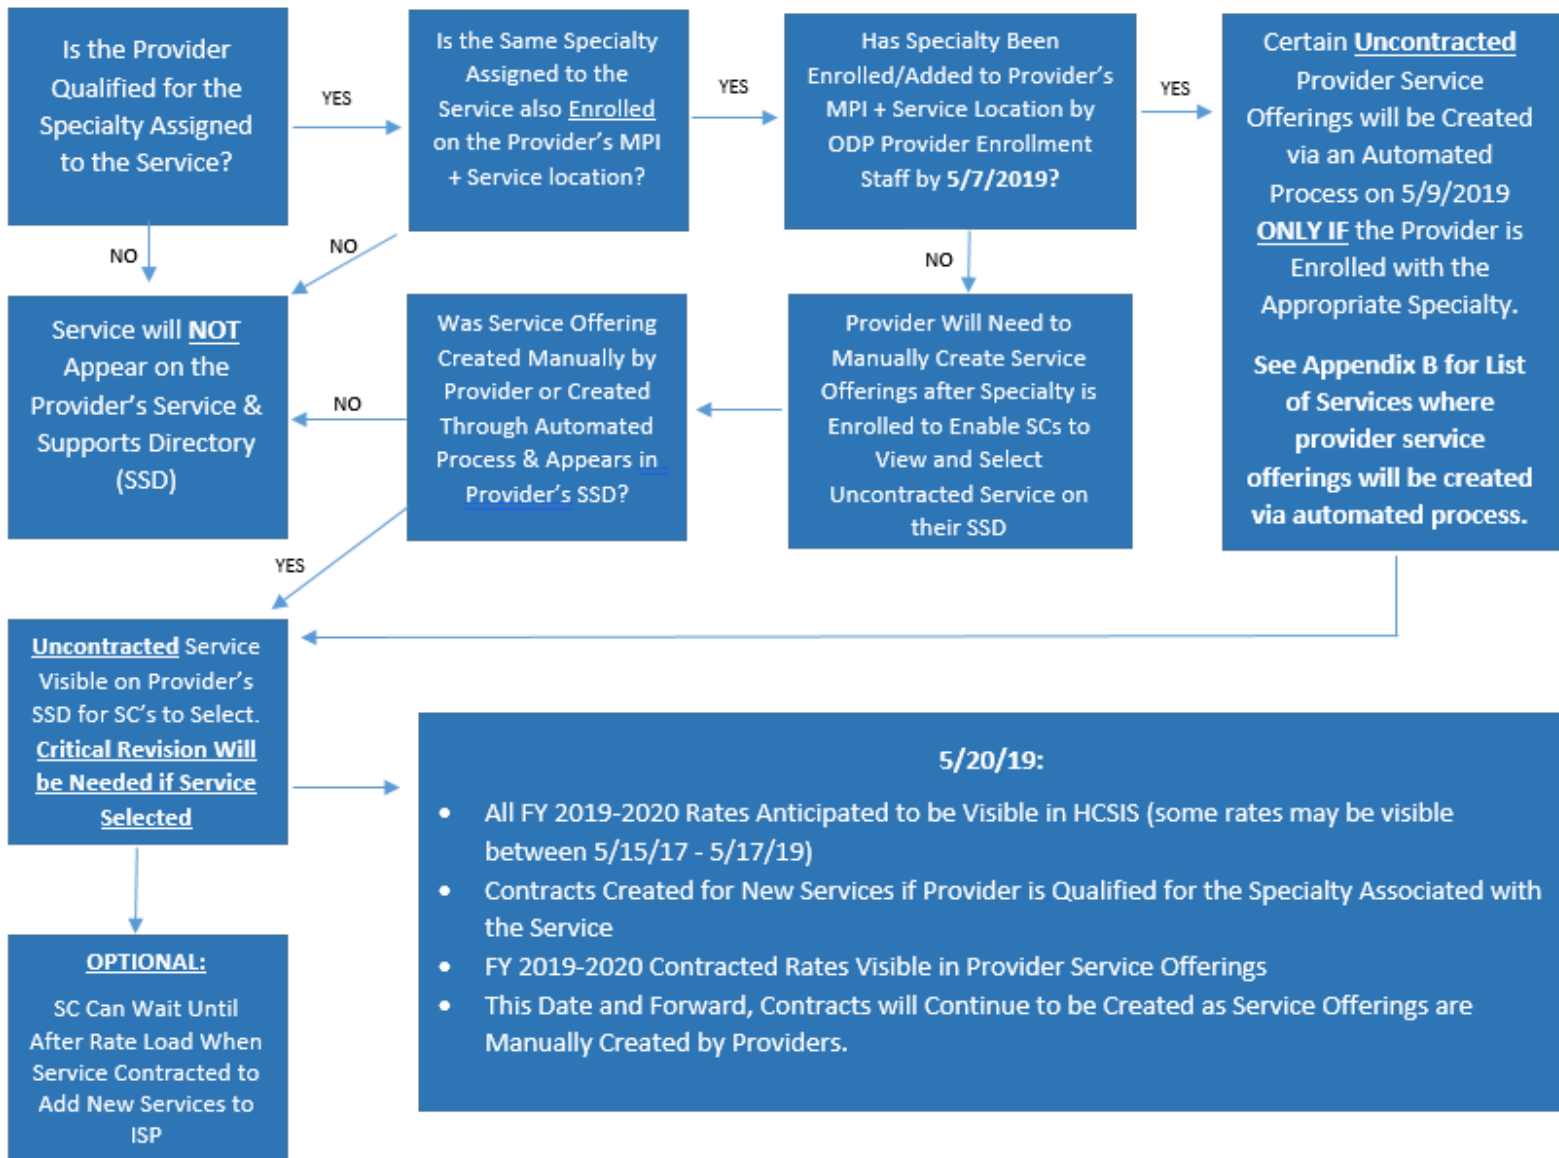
Is the Provider Qualified for the Specialty Assigned to the Service?

YES

Is the Same Specialty Assigned to the Service also Enrolled on the Provider's MPI + Service location?

YES

Has Specialty Been Enrolled/Added to Provider's MPI + Service Location by ODP Provider Enrollment Staff by 5/7/2019?

YES

Certain Uncontracted Provider Service Offerings will be Created via an Automated Process on 5/9/2019 ONLY IF the Provider is Enrolled with the Appropriate Specialty.

See Appendix B for List of Services where provider service offerings will be created via automated process.

NO

NO

NO

Service will NOT Appear on the Provider's Service & Supports Directory (SSD)

NO

Was Service Offering Created Manually by Provider or Created Through Automated Process & Appears in Provider's SSD?

Provider Will Need to Manually Create Service Offerings after Specialty is Enrolled to Enable SCs to View and Select Uncontracted Service on their SSD

YES

Uncontracted Service Visible on Provider's SSD for SC's to Select. Critical Revision Will be Needed if Service Selected

5/20/19:

- All FY 2019-2020 Rates Anticipated to be Visible in HCSIS (some rates may be visible between 5/15/17 - 5/17/19)
- Contracts Created for New Services if Provider is Qualified for the Specialty Associated with the Service
- FY 2019-2020 Contracted Rates Visible in Provider Service Offerings
- This Date and Forward, Contracts will Continue to be Created as Service Offerings are Manually Created by Providers.

OPTIONAL:

SC Can Wait Until After Rate Load When Service Contracted to Add New Services to ISP